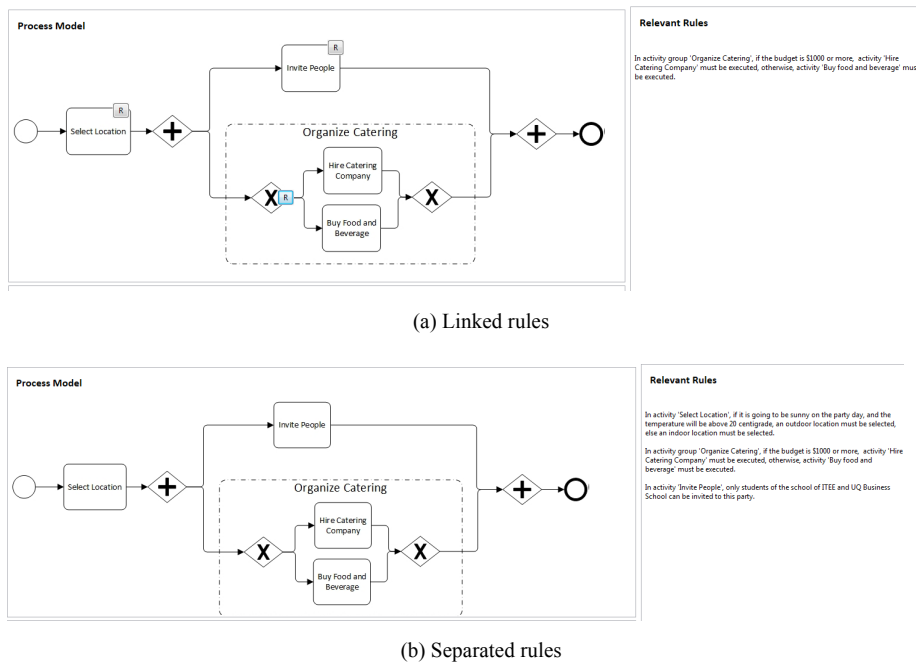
Process Model

R

Invite People

R

Select Location

Organize Catering

Hire Catering Company

R

Buy Food and Beverage

Relevant Rules

In activity group 'Organize Catering', if the budget is $1000 or more, activity 'Hire Catering Company' must be executed, otherwise, activity 'Buy food and beverage' must be executed.

(a) Linked rules

Process Model

Invite People

Select Location

Organize Catering

Hire Catering Company

Buy Food and Beverage

Relevant Rules

In activity 'Select Location', if it is going to be sunny on the party day, and the temperature will be above 20 centigrade, an outdoor location must be selected, else an indoor location must be selected.

In activity group 'Organize Catering', if the budget is $1000 or more, activity 'Hire Catering Company' must be executed, otherwise, activity 'Buy food and beverage' must be executed.

In activity 'Invite People', only students of the school of ITEE and UQ Business School can be invited to this party.

(b) Separated rules